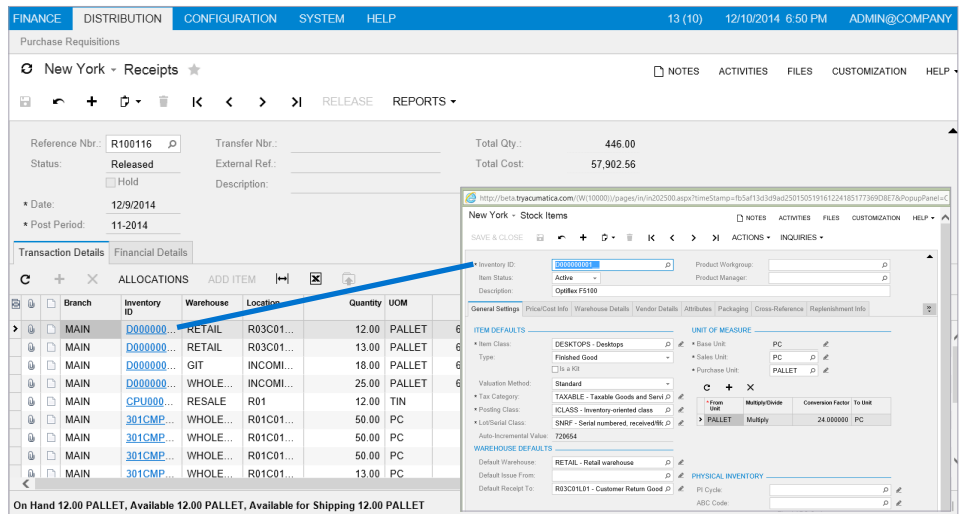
FINANCE DISTRIBUTION CONFIGURATION SYSTEM HELP 13 (10) 12/10/2014 6:50 PM ADMIN@COMPANY

Purchase Requisitions

New York - Receipts

NOTES ACTIVITIES FILES CUSTOMIZATION HELP

RELEASE REPORTS

Reference Nbr.: R100116
Status: Released
Hold
* Date: 12/9/2014
* Post Period: 11-2014

Transfer Nbr.:
External Ref.:
Description:

Total Qty.: 446.00
Total Cost: 57,902.56

Transaction Details Financial Details

ALLOCATIONS ADD ITEM

| Branch | Inventory ID | Warehouse | Location | Quantity | UOM |
|---|---|---|---|---|---|
| MAIN | D000000... | RETAIL | R03C01... | 12.00 | PALLET |
| MAIN | D000000... | RETAIL | R03C01... | 13.00 | PALLET |
| MAIN | D000000... | GIT | INCOMI... | 18.00 | PALLET |
| MAIN | D000000... | WHOLE... | INCOMI... | 25.00 | PALLET |
| MAIN | CPU000... | RESALE | R01 | 12.00 | TIN |
| MAIN | 301CMP... | WHOLE... | R01C01... | 50.00 | PC |
| MAIN | 301CMP... | WHOLE... | R01C01... | 50.00 | PC |
| MAIN | 301CMP... | WHOLE... | R01C01... | 50.00 | PC |
| MAIN | 301CMP... | WHOLE... | R01C01... | 13.00 | PC |

On Hand 12.00 PALLET, Available 12.00 PALLET, Available for Shipping 12.00 PALLET

http://beta.tryacumatica.com/(W(10000))/pages/in/in202500.aspx?timeStamp=fb5af13d3d9ad2501505191612241851773 69D8E7&PopupPanel=C

New York - Stock Items

NOTES ACTIVITIES FILES CUSTOMIZATION HELP

SAVE & CLOSE ACTIONS INQUIRIES

* Inventory ID: D000000001
Item Status: Active
Description: Optiflex F5100
Product Workgroup:
Product Manager:

General Settings Price/Cost Info Warehouse Details Vendor Details Attributes Packaging Cross-Reference Replenishment Info

ITEM DEFAULTS
* Item Class: DESKTOPS - Desktops
Type: Finished Good
Is a Kit
Valuation Method: Standard
* Tax Category: TAXABLE - Taxable Goods and Servi
* Posting Class: ICLASS - Inventory-oriented class
* Lot/Serial Class: SNRF - Serial numbered, received/iss
Auto-Incremental Value: 720654

WAREHOUSE DEFAULTS
Default Warehouse: RETAIL - Retail warehouse
Default Issue From:
Default Receipt To: R03C01L01 - Customer Return Good

UNIT OF MEASURE
* Base Unit: PC
* Sales Unit: PC
* Purchase Unit: PALLET

| * From Unit | Multiply/Divide | Conversion Factor | To Unit |
|---|---|---|---|
| PALLET | Multiply | 24.000000 | PC |

PHYSICAL INVENTORY
PI Cycle:
ABC Code: